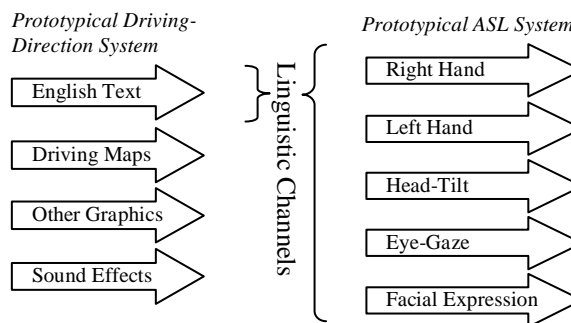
Prototypical Driving-Direction System

English Text

Driving Maps

Other Graphics

Sound Effects

Linguistic Channels

Prototypical ASL System

Right Hand

Left Hand

Head-Tilt

Eye-Gaze

Facial Expression